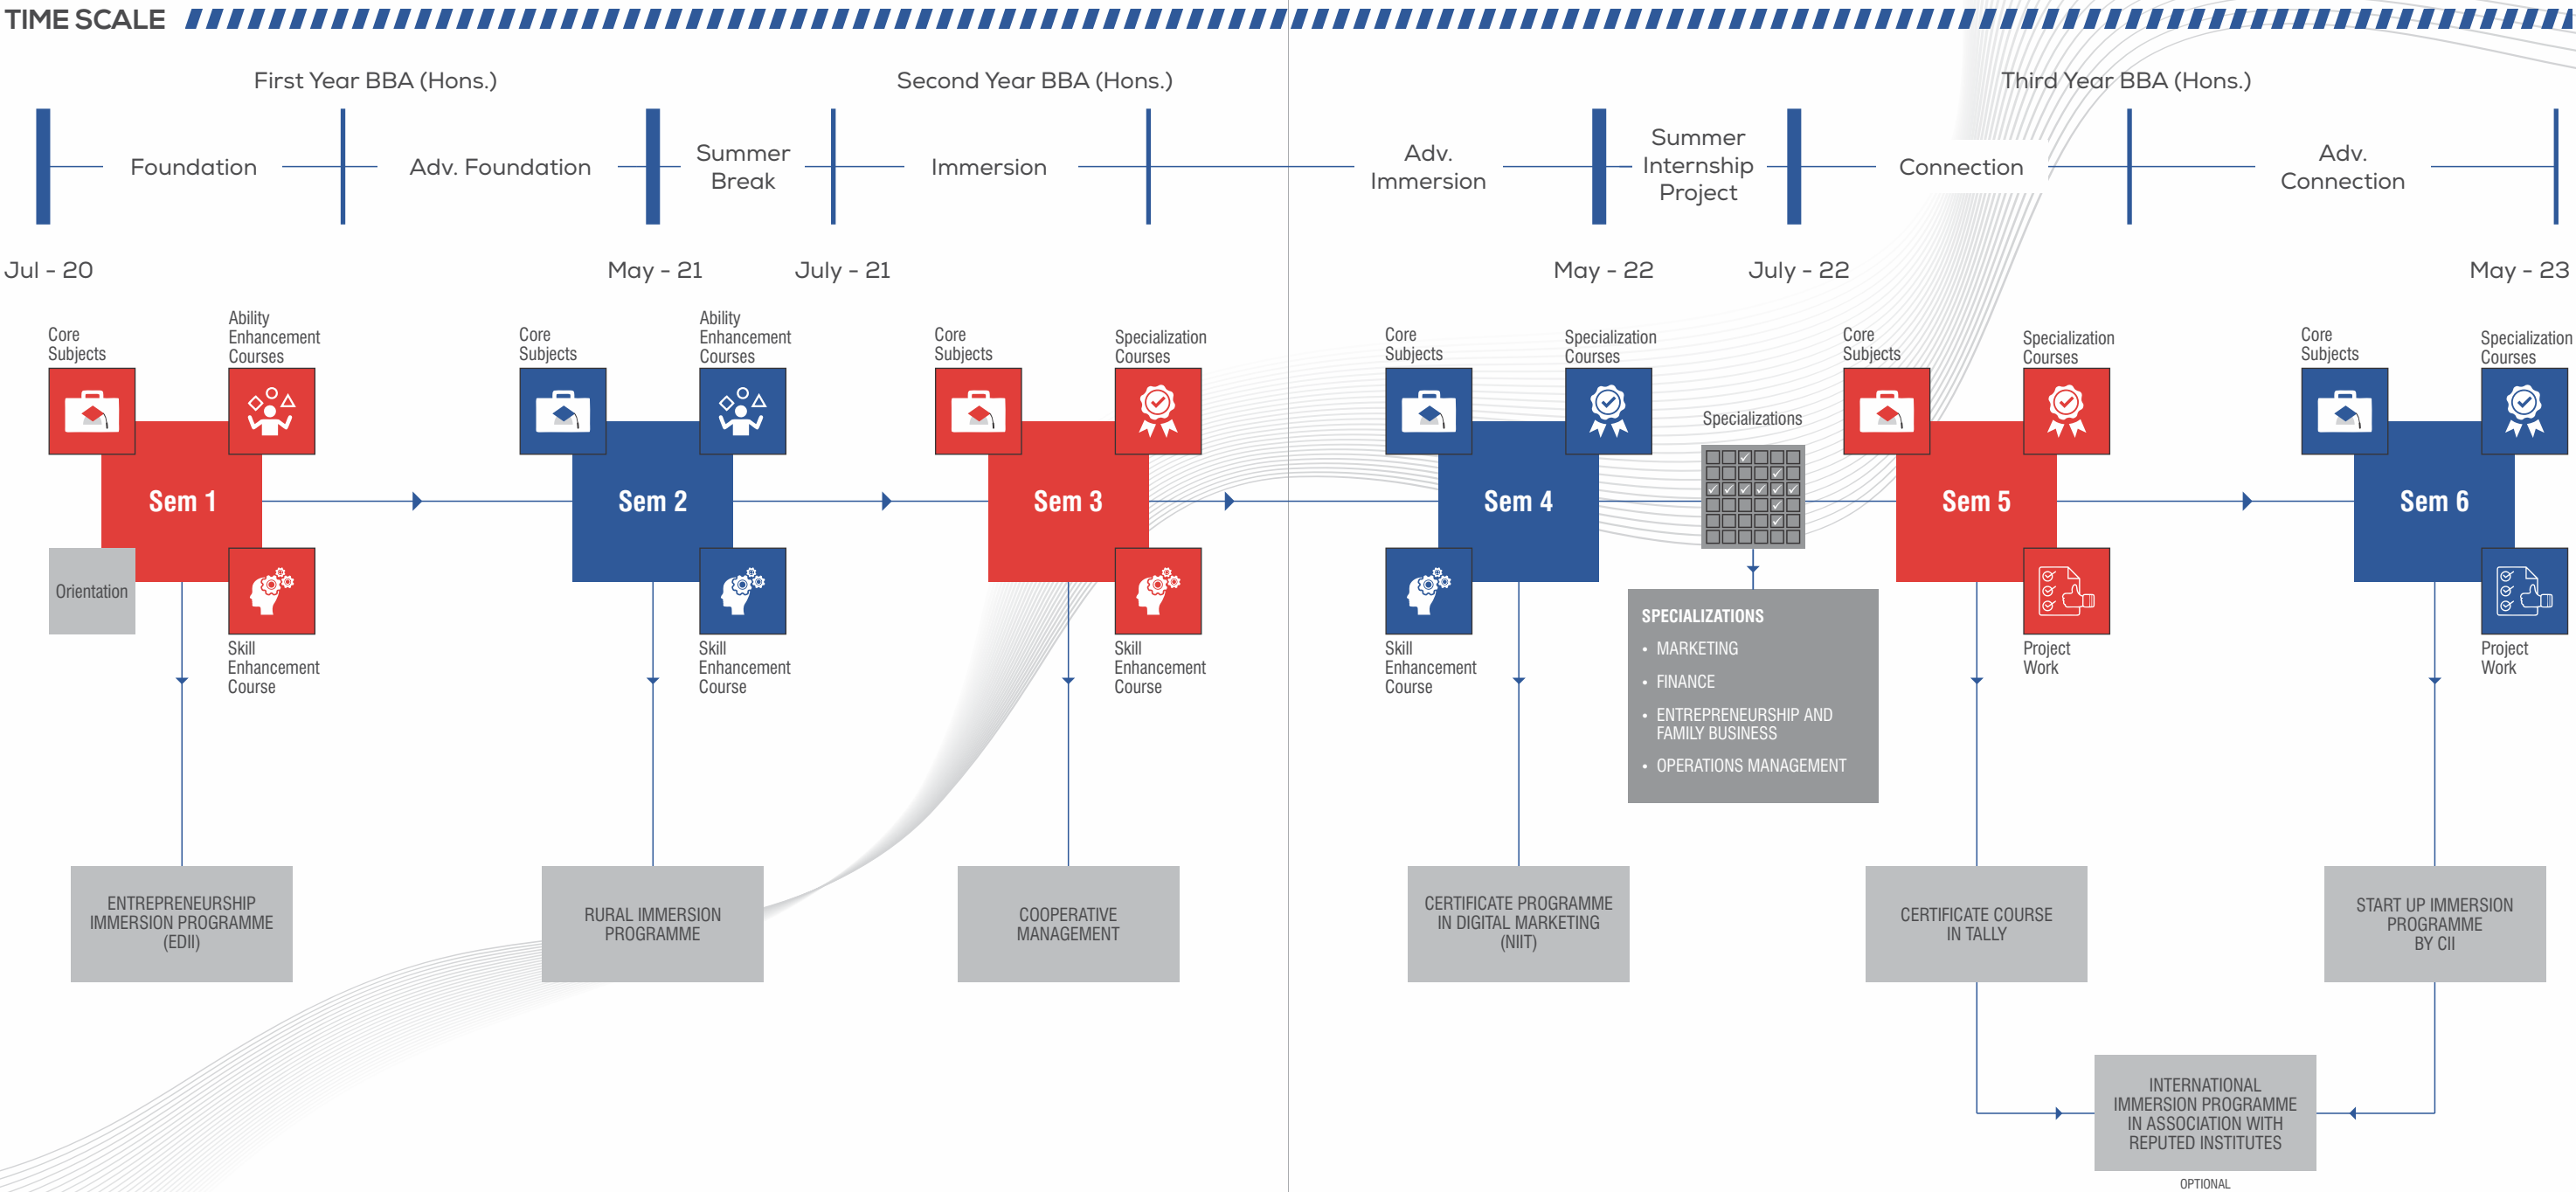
TIME SCALE

First Year BBA (Hons.)

Second Year BBA (Hons.)

Third Year BBA (Hons.)

Foundation

Adv. Foundation

Summer Break

Immersion

Adv. Immersion

Summer Internship Project

Connection

Adv. Connection

Jul - 20

May - 21

July - 21

May - 22

July - 22

May - 23

Core Subjects

Ability Enhancement Courses

Sem 1

Orientation

Skill Enhancement Course

Core Subjects

Ability Enhancement Courses

Sem 2

Skill Enhancement Course

Core Subjects

Specialization Courses

Sem 3

Skill Enhancement Course

Core Subjects

Specialization Courses

Sem 4

Skill Enhancement Course

Specializations

SPECIALIZATIONS

- MARKETING
- FINANCE
- ENTREPRENEURSHIP AND FAMILY BUSINESS
- OPERATIONS MANAGEMENT

Core Subjects

Specialization Courses

Sem 5

Project Work

Core Subjects

Specialization Courses

Sem 6

Project Work

ENTREPRENEURSHIP IMMERSION PROGRAMME (EDII)

RURAL IMMERSION PROGRAMME

COOPERATIVE MANAGEMENT

CERTIFICATE PROGRAMME IN DIGITAL MARKETING (NIIT)

CERTIFICATE COURSE IN TALLY

START UP IMMERSION PROGRAMME BY CII

INTERNATIONAL IMMERSION PROGRAMME IN ASSOCIATION WITH REPUTED INSTITUTES

OPTIONAL